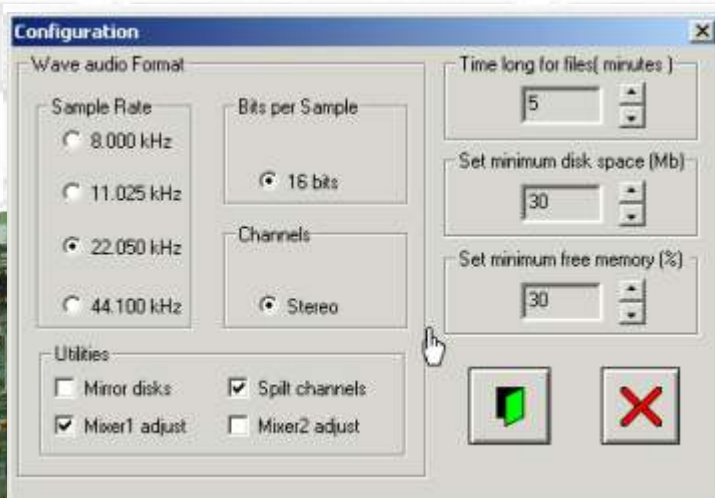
Configuration

Wave audio Format

Sample Rate
8.000 kHz
11.025 kHz
22.050 kHz
44.100 kHz

Bits per Sample
16 bits

Channels
Stereo

Utilities
Mirror disks
Spilt channels
Mixer1 adjust
Mixer2 adjust

Time long for files( minutes )
5

Set minimum disk space (Mb)
30

Set minimum free memory (%)
30